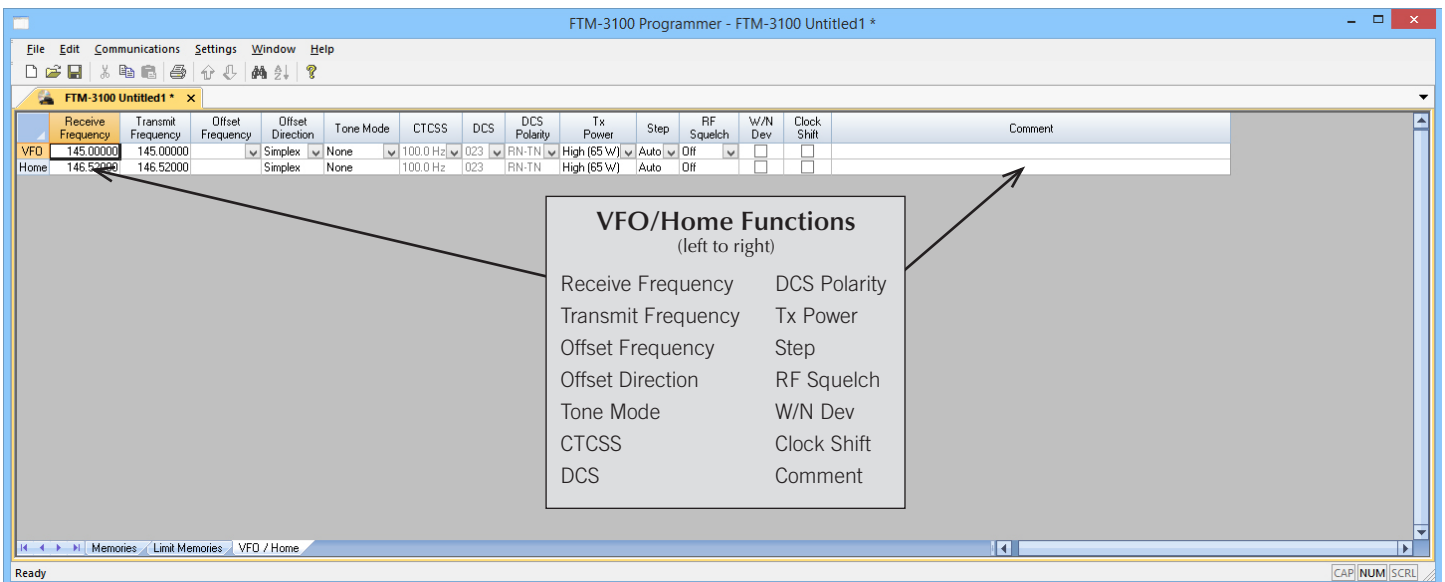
FTM-3100 Programmer - FTM-3100 Untitled1 *

File Edit Communications Settings Window Help

FTM-3100 Untitled1 *

| | Receive Frequency | Transmit Frequency | Offset Frequency | Offset Direction | Tone Mode | CTCSS | DCS | DCS Polarity | Tx Power | Step | RF Squelch | W/N Dev | Clock Shift | Comment |
|---|---|---|---|---|---|---|---|---|---|---|---|---|---|---|
| VFO | 145.00000 | 145.00000 | | Simplex | None | 100.0 Hz | 023 | RN-TN | High (65 W) | Auto | Off | | | |
| Home | 146.52000 | 146.52000 | | Simplex | None | 100.0 Hz | 023 | RN-TN | High (65 W) | Auto | Off | | | |

VFO/Home Functions
(left to right)

Receive Frequency
Transmit Frequency
Offset Frequency
Offset Direction
Tone Mode
CTCSS
DCS

DCS Polarity
Tx Power
Step
RF Squelch
W/N Dev
Clock Shift
Comment

Memories Limit Memories VFO / Home

Ready

CAP NUM SCRL